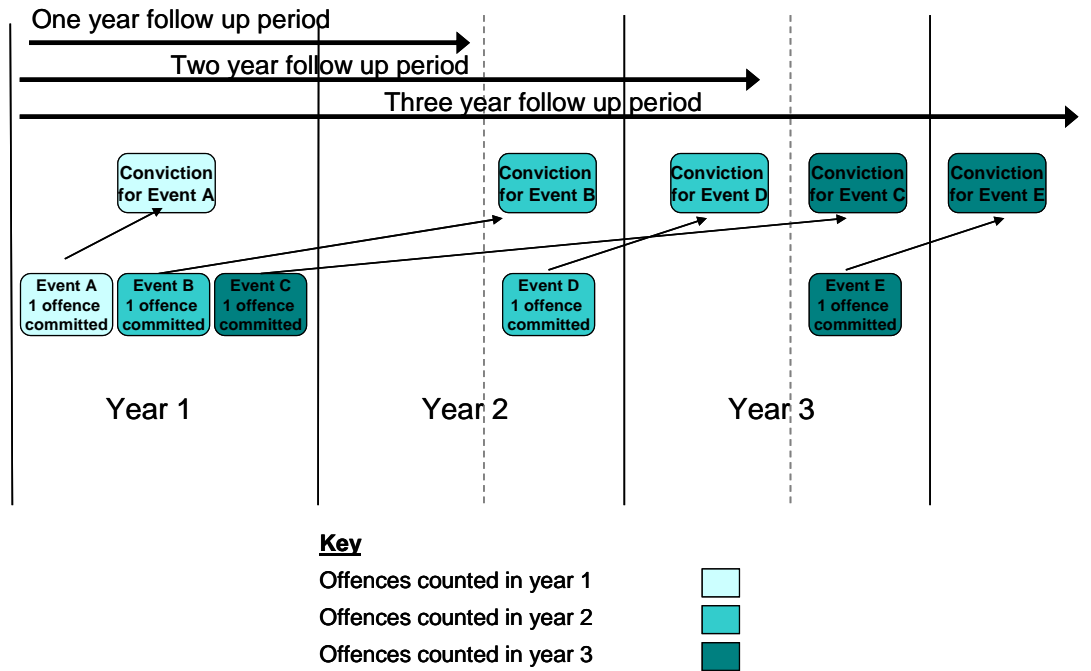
One year follow up period

Two year follow up period

Three year follow up period

Conviction for Event A

Conviction for Event B

Conviction for Event D

Conviction for Event C

Conviction for Event E

Event A 1 offence committed

Event B 1 offence committed

Event C 1 offence committed

Event D 1 offence committed

Event E 1 offence committed

Year 1

Year 2

Year 3

Key

Offences counted in year 1

Offences counted in year 2

Offences counted in year 3